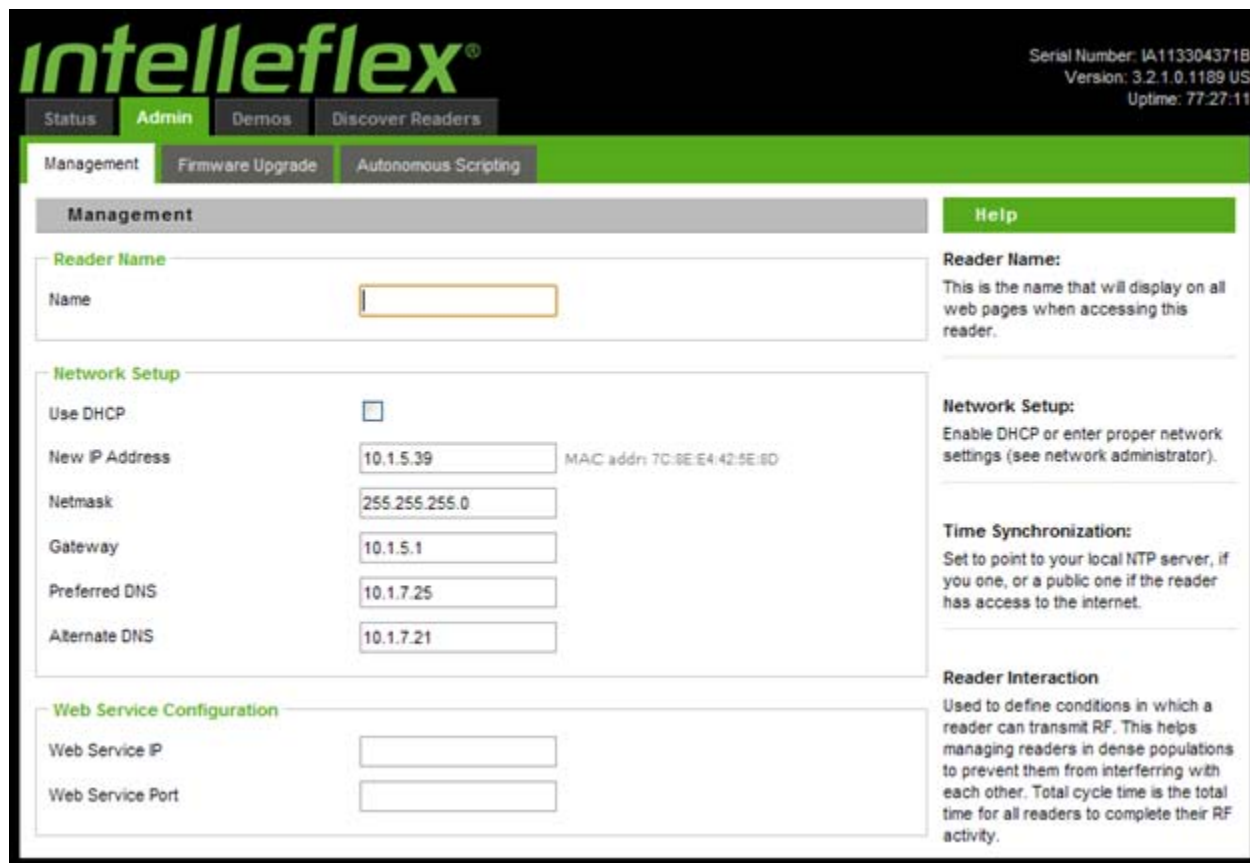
intelleflex®

Serial Number: IA113304371B
Version: 3.2.1.0.1189 US
Uptime: 77:27:11

Status Admin Demos Discover Readers

Management Firmware Upgrade Autonomous Scripting

Management

Reader Name

Name

Network Setup

Use DHCP

New IP Address 10.1.5.39 MAC addr: 7C:8E:E4:42:5E:8D

Netmask 255.255.255.0

Gateway 10.1.5.1

Preferred DNS 10.1.7.25

Alternate DNS 10.1.7.21

Web Service Configuration

Web Service IP

Web Service Port

Help

Reader Name:
This is the name that will display on all web pages when accessing this reader.

Network Setup:
Enable DHCP or enter proper network settings (see network administrator).

Time Synchronization:
Set to point to your local NTP server, if you one, or a public one if the reader has access to the internet.

Reader Interaction
Used to define conditions in which a reader can transmit RF. This helps managing readers in dense populations to prevent them from interferring with each other. Total cycle time is the total time for all readers to complete their RF activity.